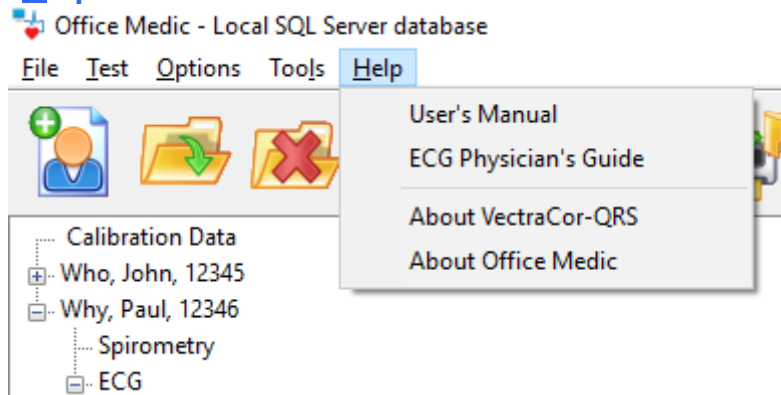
Office Medic - Local SQL Server database

File Test Options Tools Help

User's Manual
ECG Physician's Guide
About VectraCor-QRS
About Office Medic

Calibration Data
Who, John, 12345
Why, Paul, 12346
Spirometry
ECG